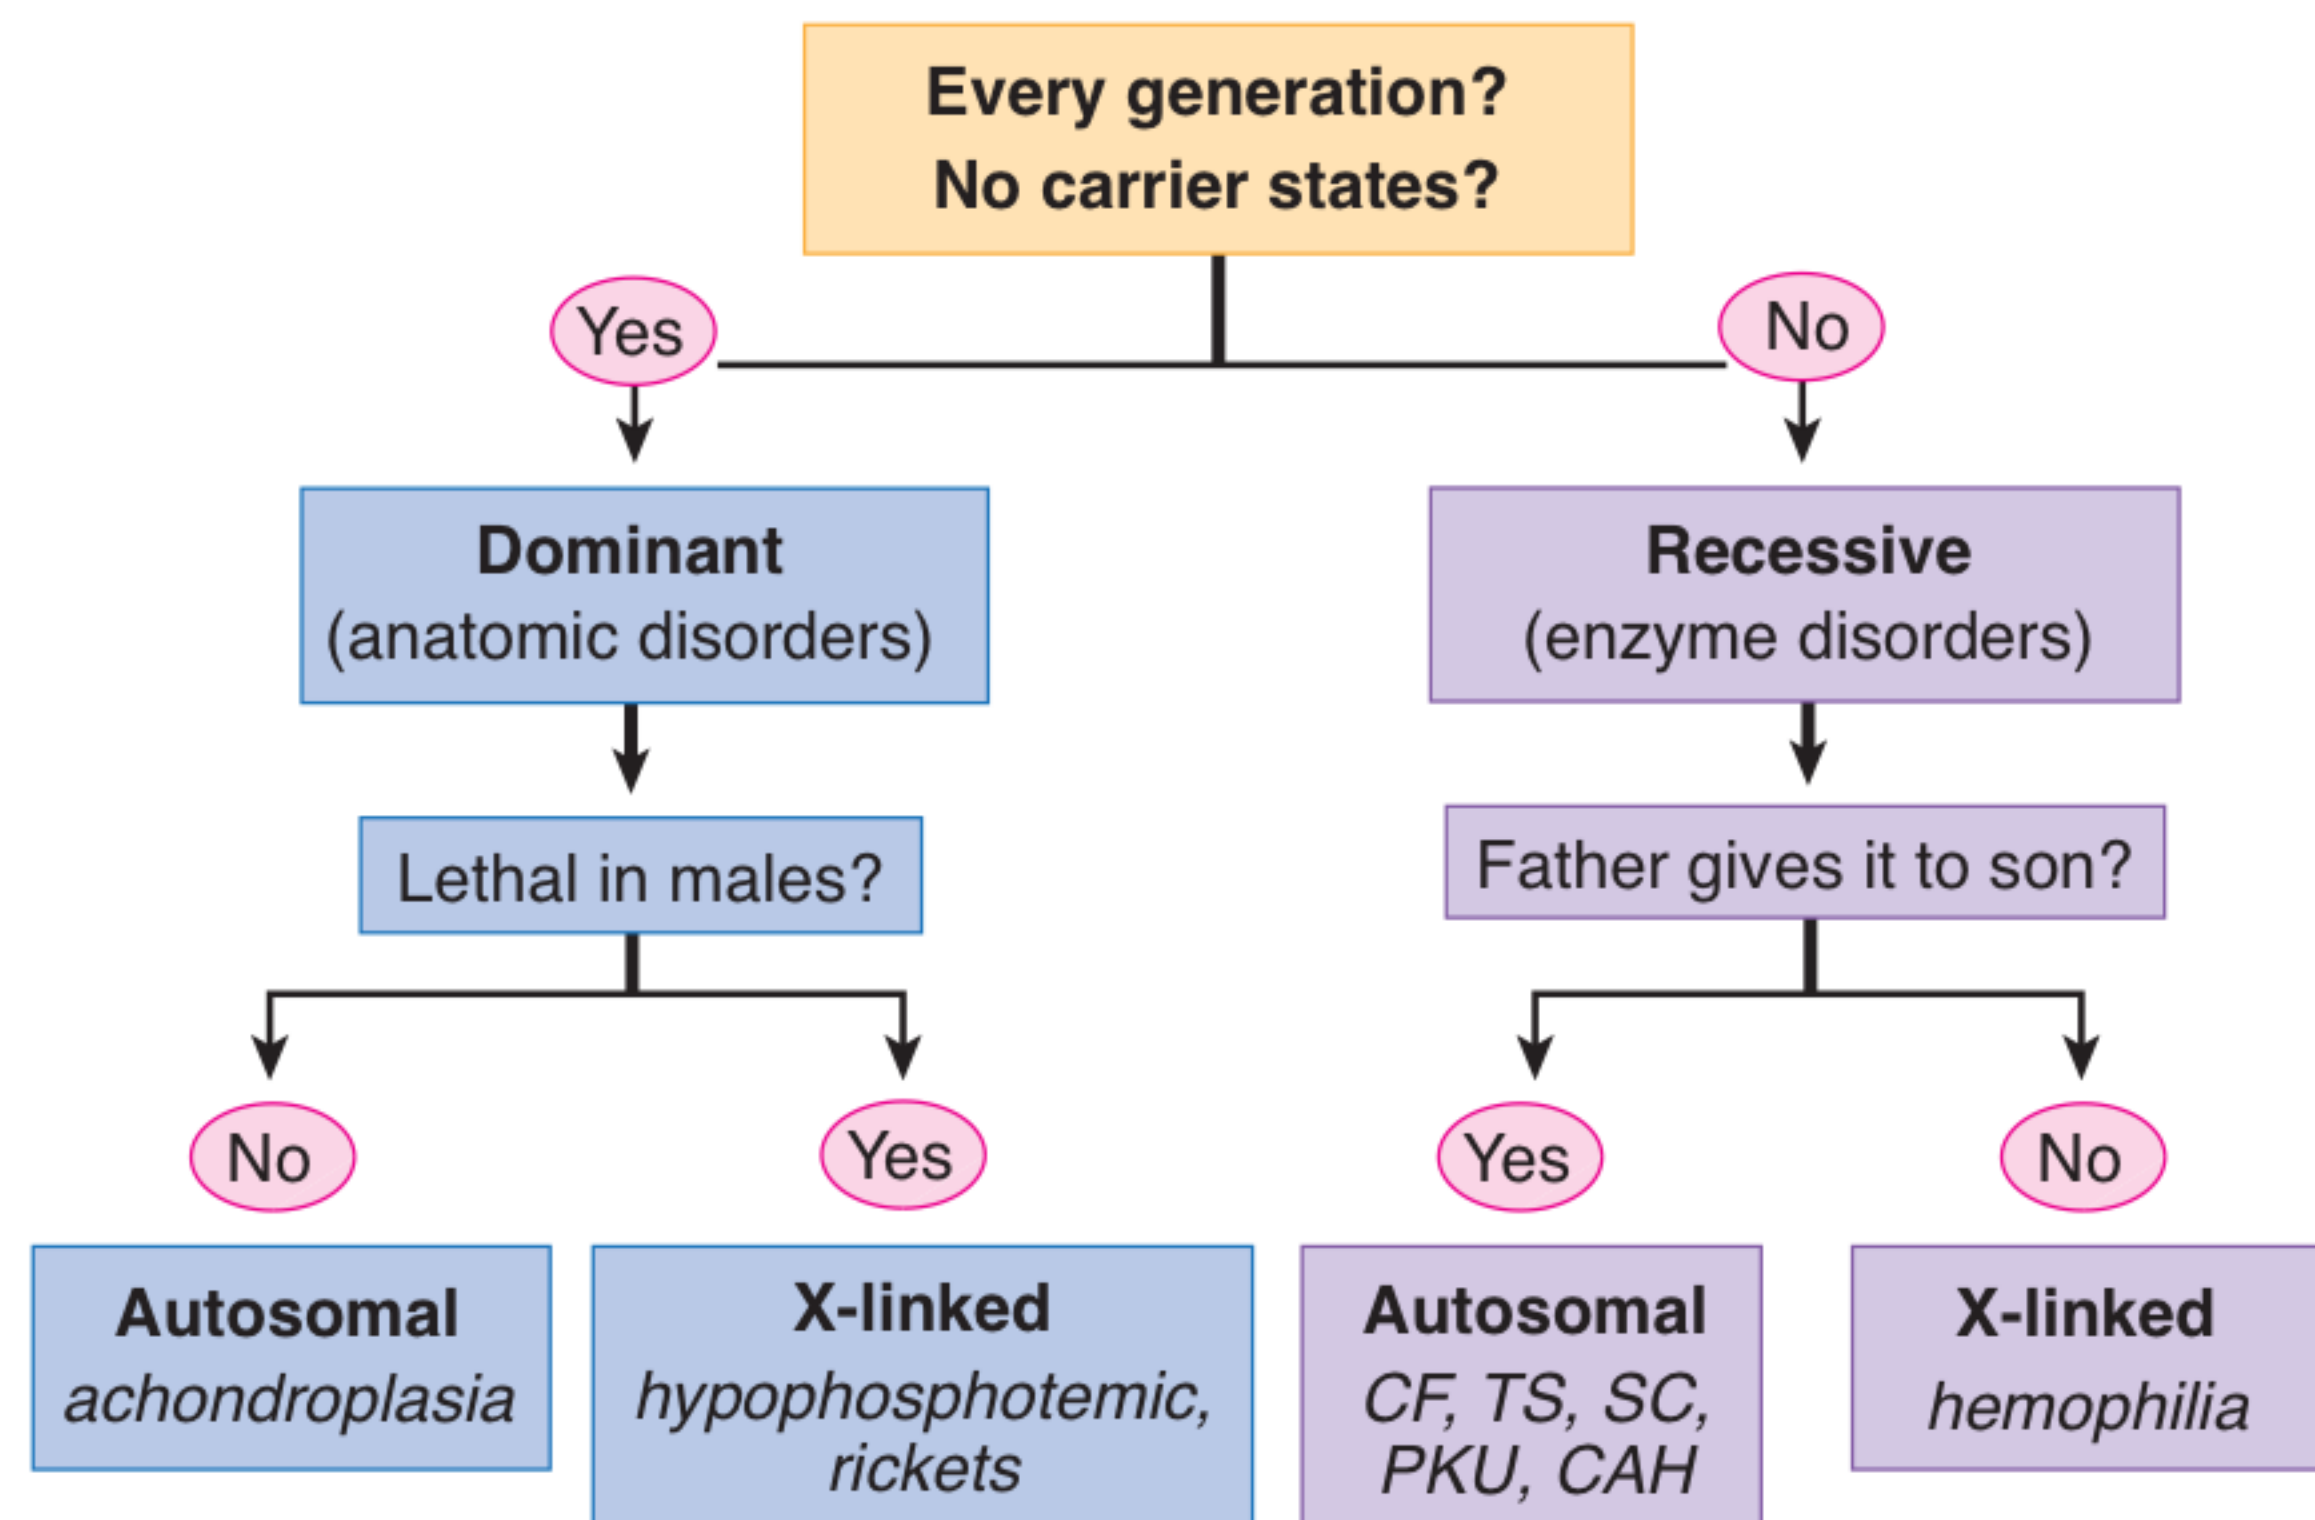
Every generation?
No carrier states?

Yes

No

Dominant
(anatomic disorders)

Recessive
(enzyme disorders)

Lethal in males?

Father gives it to son?

No

Yes

Yes

No

Autosomal
achondroplasia

X-linked
hypophosphotemic, rickets

Autosomal
CF, TS, SC, PKU, CAH

X-linked
hemophilia